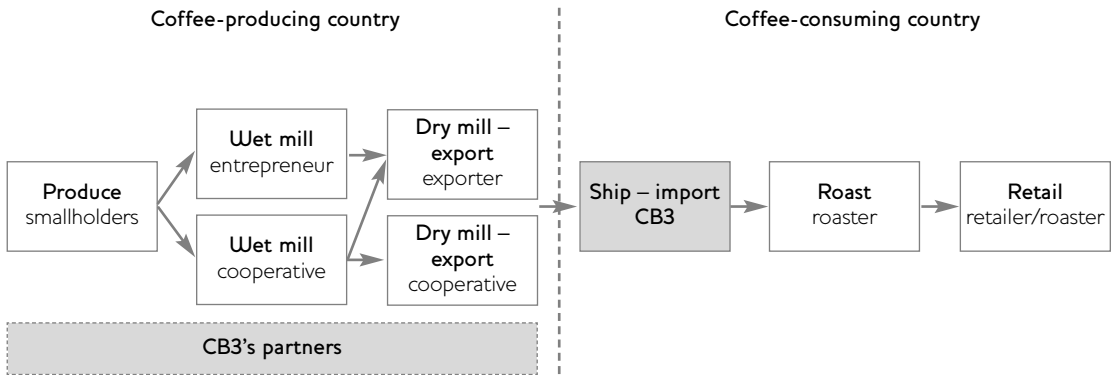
Coffee-producing country

Coffee-consuming country

Produce
smallholders

Wet mill
entrepreneur

Wet mill
cooperative

Dry mill – export
exporter

Dry mill – export
cooperative

Ship – import
CB3

Roast
roaster

Retail
retailer/roaster

CB3's partners